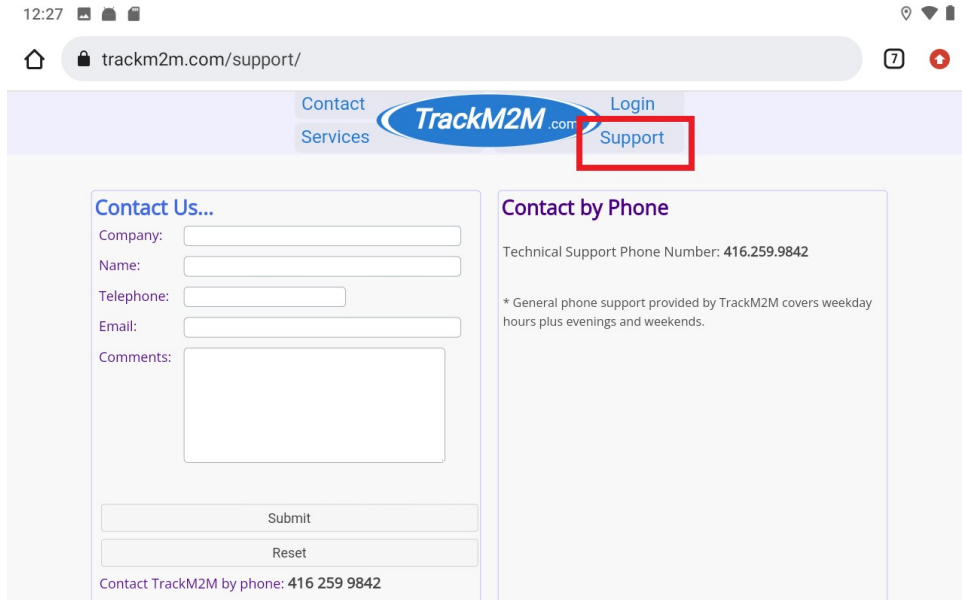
12:27

trackm2m.com/support/

7

Contact
Services
TrackM2M.com
Login
Support

Contact Us...

Company:

Name:

Telephone:

Email:

Comments:

Submit

Reset

Contact TrackM2M by phone: 416 259 9842

Contact by Phone

Technical Support Phone Number: 416.259.9842

* General phone support provided by TrackM2M covers weekday hours plus evenings and weekends.